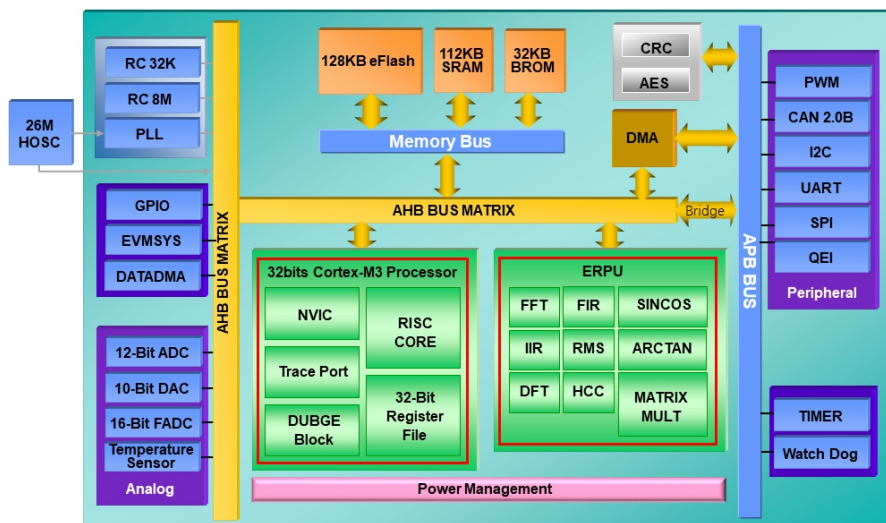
RC 32K
RC 8M
PLL
26M HOSC
128KB eFlash
112KB SRAM
32KB BROM
CRC
AES
Memory Bus
DMA
PWM
CAN 2.0B
I2C
UART
SPI
QEI
Peripheral
GPIO
EVMSYS
DATADMA
AHB BUS MATRIX
AHB BUS MATRIX
Bridge
APB BUS
32bits Cortex-M3 Processor
NVIC
RISC CORE
Trace Port
DUBGE Block
32-Bit Register File
ERPU
FFT
FIR
SINCOS
IIR
RMS
ARCTAN
DFT
HCC
MATRIX MULT
12-Bit ADC
10-Bit DAC
16-Bit FADC
Temperature Sensor
Analog
TIMER
Watch Dog
Power Management